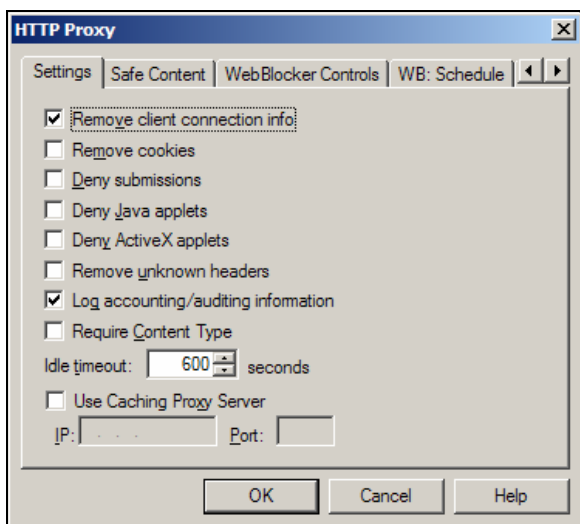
HTTP Proxy

Settings | Safe Content | WebBlocker Controls | WB: Schedule

☑ Remove client connection info
☐ Remove cookies
☐ Deny submissions
☐ Deny Java applets
☐ Deny ActiveX applets
☐ Remove unknown headers
☑ Log accounting/auditing information
☐ Require Content Type

Idle timeout: 600 seconds

☐ Use Caching Proxy Server

IP: . . . Port:

OK Cancel Help